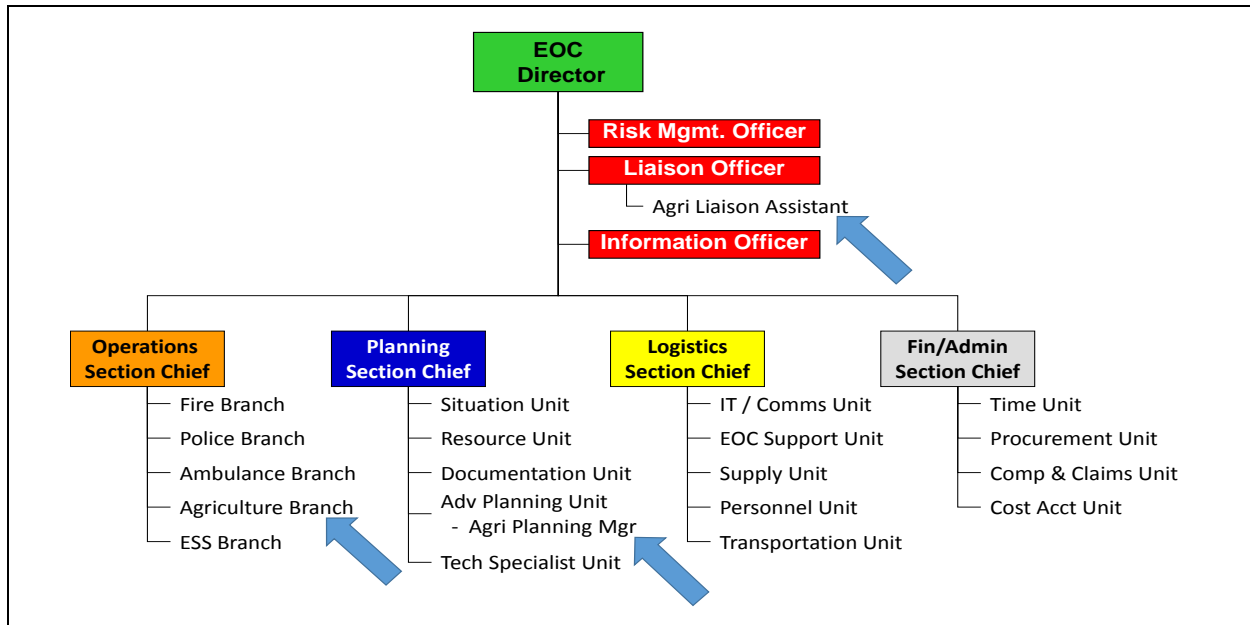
EOC Director

Risk Mgmt. Officer

Liaison Officer

Agri Liaison Assistant

Information Officer

Operations Section Chief

Fire Branch

Police Branch

Ambulance Branch

Agriculture Branch

ESS Branch

Planning Section Chief

Situation Unit

Resource Unit

Documentation Unit

Adv Planning Unit
- Agri Planning Mgr

Tech Specialist Unit

Logistics Section Chief

IT / Comms Unit

EOC Support Unit

Supply Unit

Personnel Unit

Transportation Unit

Fin/Admin Section Chief

Time Unit

Procurement Unit

Comp & Claims Unit

Cost Acct Unit